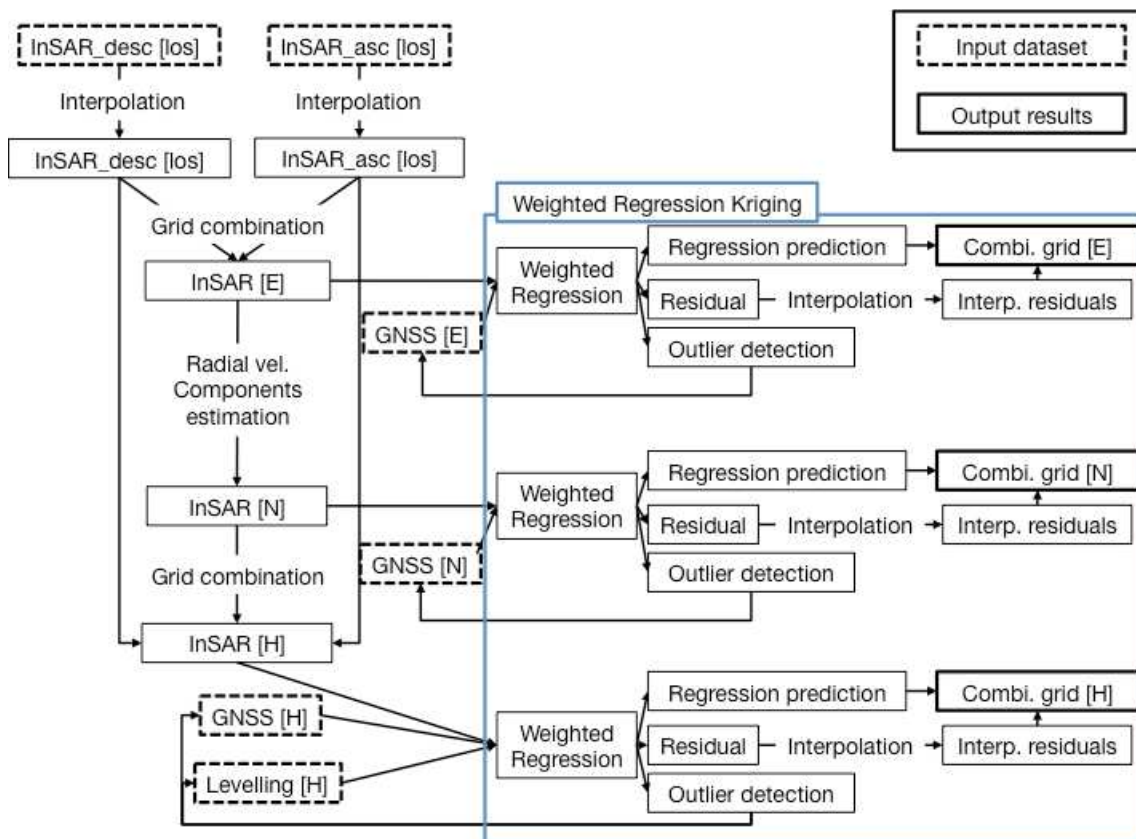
InSAR_desc [los]

InSAR_asc [los]

Input dataset

Output results

Interpolation

Interpolation

InSAR_desc [los]

InSAR_asc [los]

Weighted Regression Kriging

Grid combination

InSAR [E]

Weighted Regression

Regression prediction

Combi. grid [E]

Residual

Interpolation

Interp. residuals

GNSS [E]

Outlier detection

Radial vel. Components estimation

InSAR [N]

Weighted Regression

Regression prediction

Combi. grid [N]

Residual

Interpolation

Interp. residuals

Grid combination

GNSS [N]

Outlier detection

InSAR [H]

GNSS [H]

Weighted Regression

Regression prediction

Combi. grid [H]

Residual

Interpolation

Interp. residuals

Levelling [H]

Outlier detection